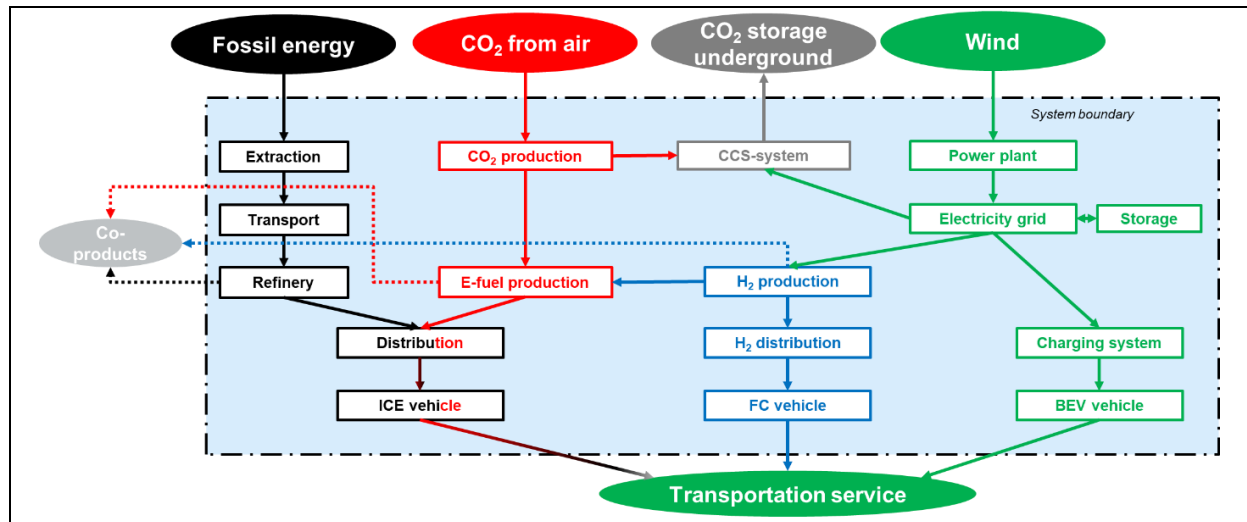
Fossil energy

$CO_2$ from air

$CO_2$ storage underground

Wind

System boundary

Extraction

$CO_2$ production

CCS-system

Power plant

Transport

Electricity grid

Storage

Co-products

Refinery

E-fuel production

$H_2$ production

Distribution

$H_2$ distribution

Charging system

ICE vehicle

FC vehicle

BEV vehicle

Transportation service